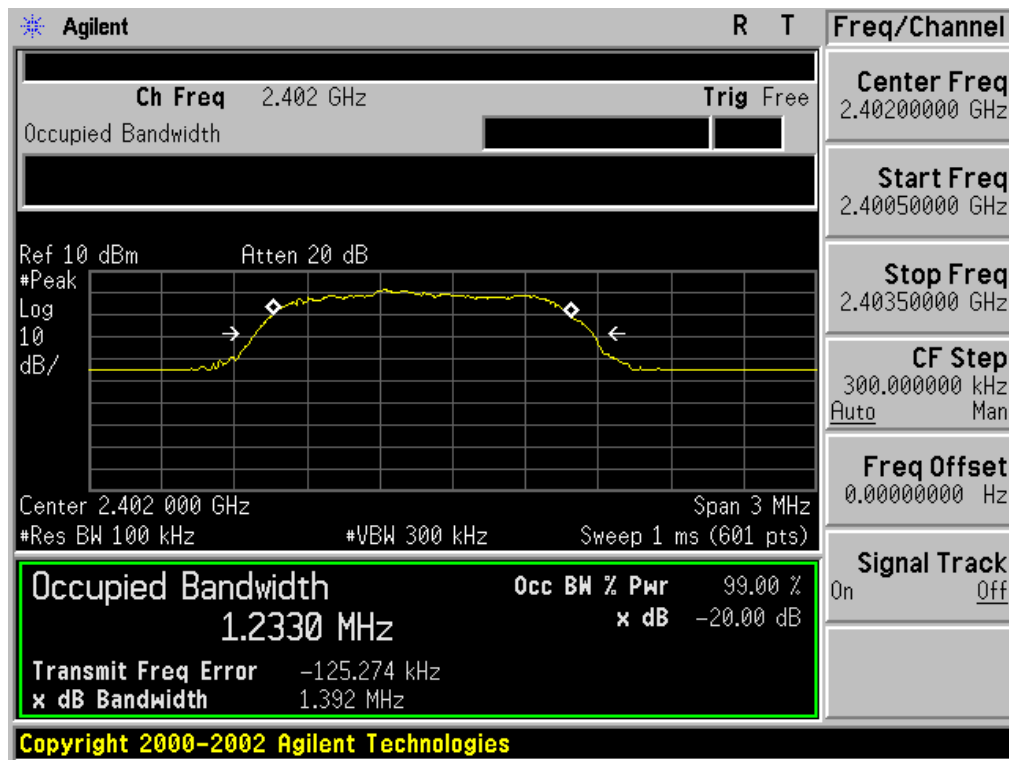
Agilent R T

Ch Freq 2.402 GHz Trig Free
Occupied Bandwidth

Ref 10 dBm Atten 20 dB
#Peak
Log
10
dB/

Center 2.402 000 GHz Span 3 MHz
#Res BW 100 kHz #VBW 300 kHz Sweep 1 ms (601 pts)

Occupied Bandwidth
1.2330 MHz
Occ BW % Pwr 99.00 %
x dB -20.00 dB
Transmit Freq Error -125.274 kHz
x dB Bandwidth 1.392 MHz

Freq/Channel

Center Freq
2.40200000 GHz

Start Freq
2.40050000 GHz

Stop Freq
2.40350000 GHz

CF Step
300.000000 kHz
Auto Man

Freq Offset
0.00000000 Hz

Signal Track
On Off

Copyright 2000-2002 Agilent Technologies